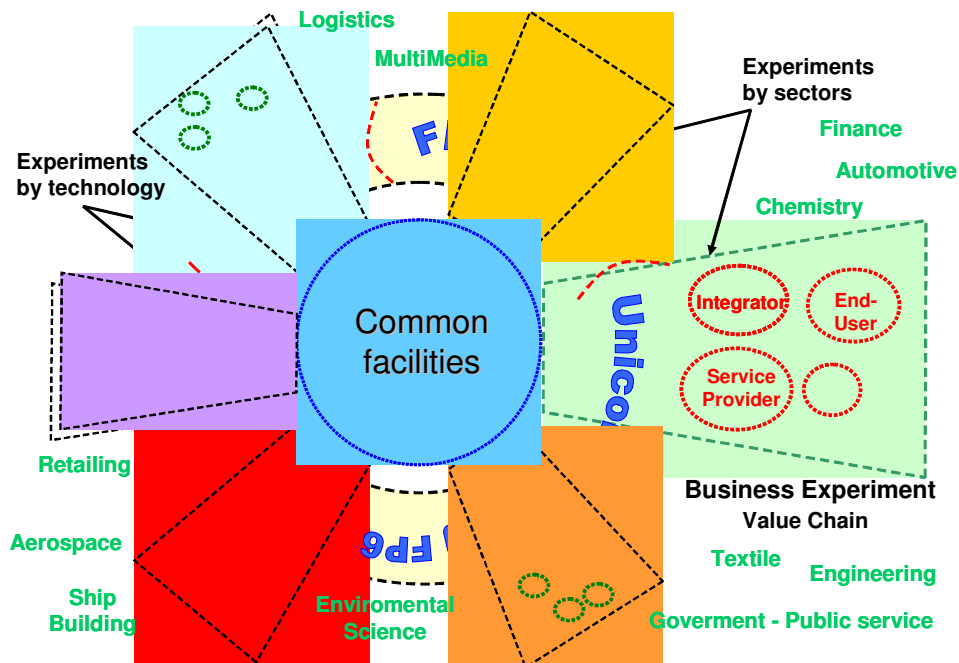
Logistics

MultiMedia

Experiments by sectors

Finance

Automotive

Chemistry

Experiments by technology

FP

Common facilities

Unico

Integrator

End-User

Service Provider

Retailing

Business Experiment

Value Chain

Aerospace

FP6

Textile

Engineering

Ship Building

Enviromental Science

Goverment - Public service